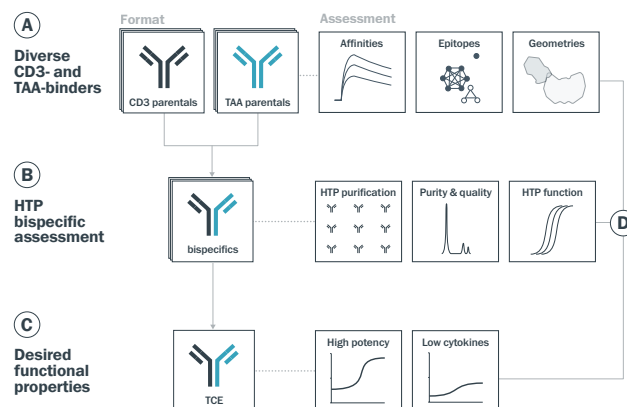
A

Diverse CD3- and TAA-binders

Format

Assessment

CD3 parentals

TAA parentals

Affinities

Epitopes

Geometries

B

HTP bispecific assessment

bispecifics

HTP purification

Purity & quality

HTP function

D

C

Desired functional properties

TCE

High potency

Low cytokines